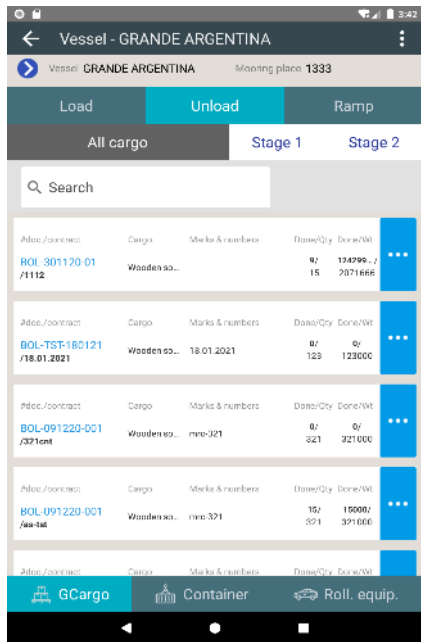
3:42

Vessel - GRANDE ARGENTINA

Vessel GRANDE ARGENTINA Mooring place 1333

Load
Unload
Ramp

All cargo
Stage 1
Stage 2

Search

| #doc./contract | Cargo | Marks & numbers | Done/Qty | Done/Wt |
|---|---|---|---|---|
| BOL-301120-01 /1112 | Wooden so... | | 9/ 15 | 124299.../ 2071666 |

| #doc./contract | Cargo | Marks & numbers | Done/Qty | Done/Wt |
|---|---|---|---|---|
| BOL-TST-180121 /18.01.2021 | Wooden so... | 18.01.2021 | 0/ 123 | 0/ 123000 |

| #doc./contract | Cargo | Marks & numbers | Done/Qty | Done/Wt |
|---|---|---|---|---|
| BOL-091220-001 /321cnt | Wooden so... | mm-321 | 0/ 321 | 0/ 321000 |

| #doc./contract | Cargo | Marks & numbers | Done/Qty | Done/Wt |
|---|---|---|---|---|
| BOL-091220-001 /aa-tst | Wooden so... | mm-321 | 15/ 321 | 15000/ 321000 |

| #doc./contract | Cargo | Marks & numbers | Done/Qty | Done/Wt |
|---|---|---|---|---|

GCargo
Container
Roll. equip.